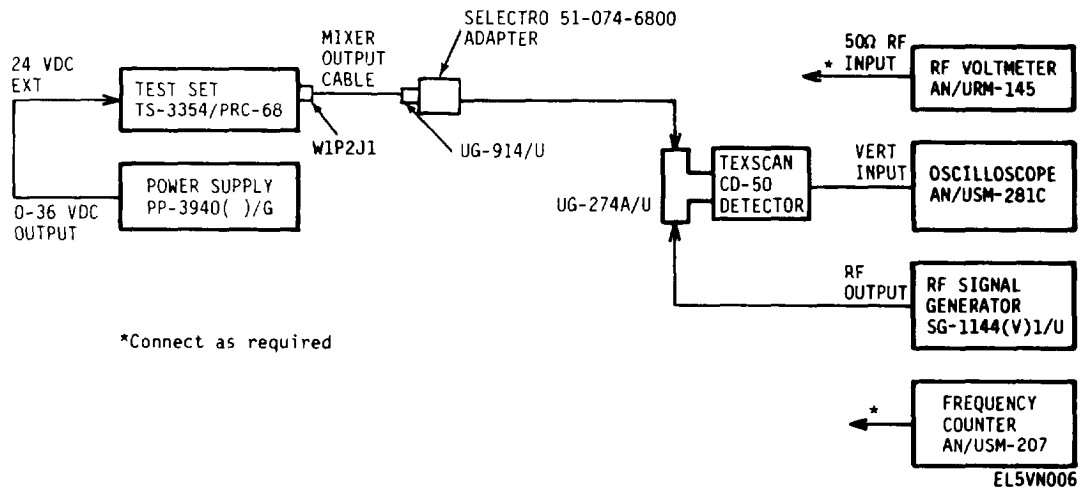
24 VDC EXT

TEST SET TS-3354/PRC-68

W1P2J1

POWER SUPPLY PP-3940( )/G

0-36 VDC OUTPUT

MIXER OUTPUT CABLE

SELECTRO 51-074-6800 ADAPTER

UG-914/U

UG-274A/U

TEXSCAN CD-50 DETECTOR

50Ω RF INPUT

*

RF VOLTMETER AN/URM-145

VERT INPUT

OSCILLOSCOPE AN/USM-281C

RF OUTPUT

RF SIGNAL GENERATOR SG-1144(V)1/U

*Connect as required

*

FREQUENCY COUNTER AN/USM-207

EL5VN006